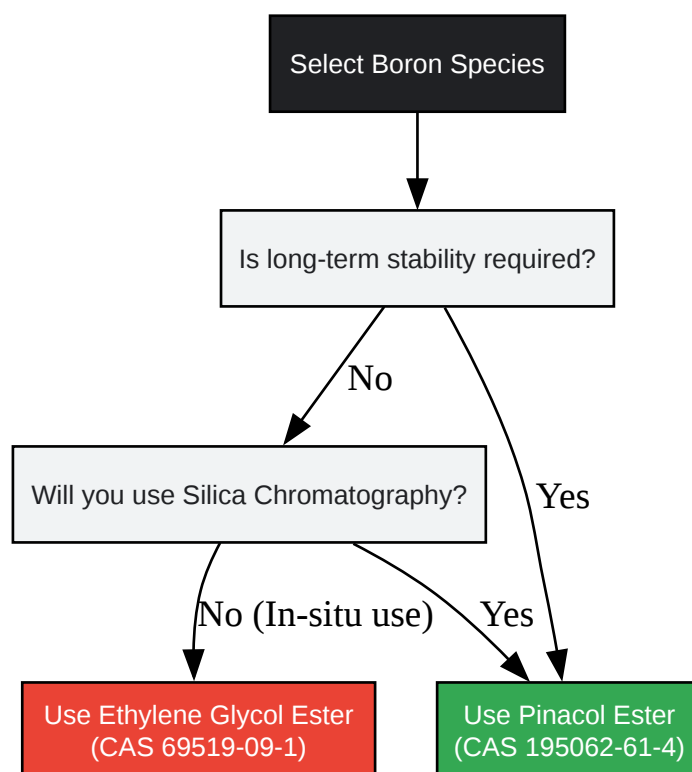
Select Boron Species

Is long-term stability required?

No

Yes

Will you use Silica Chromatography?

No (In-situ use)

Yes

Use Ethylene Glycol Ester (CAS 69519-09-1)

Use Pinacol Ester (CAS 195062-61-4)